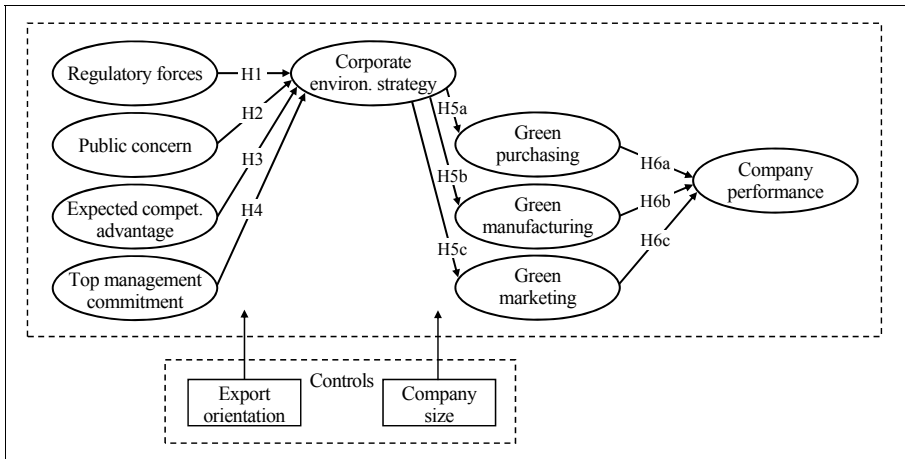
Regulatory forces
H1
Public concern
H2
Expected compet. advantage
H3
Top management commitment
H4
Corporate environ. strategy
H5a
H5b
H5c
Green purchasing
Green manufacturing
Green marketing
H6a
H6b
H6c
Company performance
Export orientation
Controls
Company size